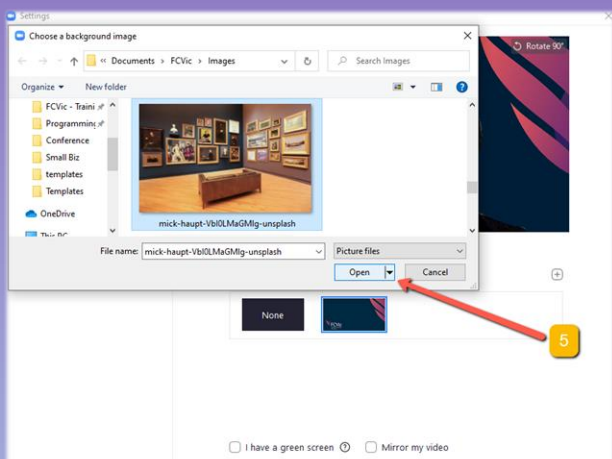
Settings

Choose a background image

« Documents › FCVic › Images

Search Images

Organize ▾

New folder

FCVic - Traini

Programming

Conference

Small Biz

templates

Templates

OneDrive

This PC

mick-haupt-Vbl0LMaGMlg-unsplash

File name: mick-haupt-Vbl0LMaGMlg-unsplash

Picture files

Open

Cancel

Rotate 90°

None

5

I have a green screen

Mirror my video